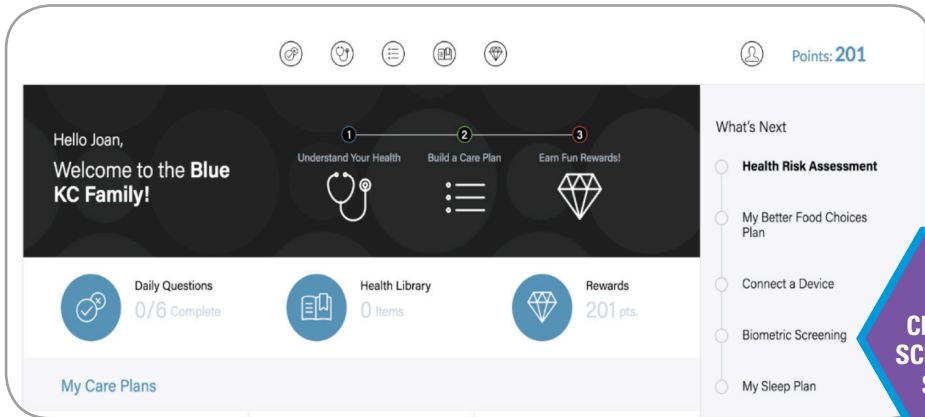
Points: 201

Hello Joan,

Welcome to the Blue KC Family!

1 Understand Your Health

2 Build a Care Plan

3 Earn Fun Rewards!

Daily Questions
0/6 Complete

Health Library
0 Items

Rewards
201 pts.

My Care Plans

What's Next

Health Risk Assessment

My Better Food Choices Plan

Connect a Device

Biometric Screening

My Sleep Plan

CI
SC
S